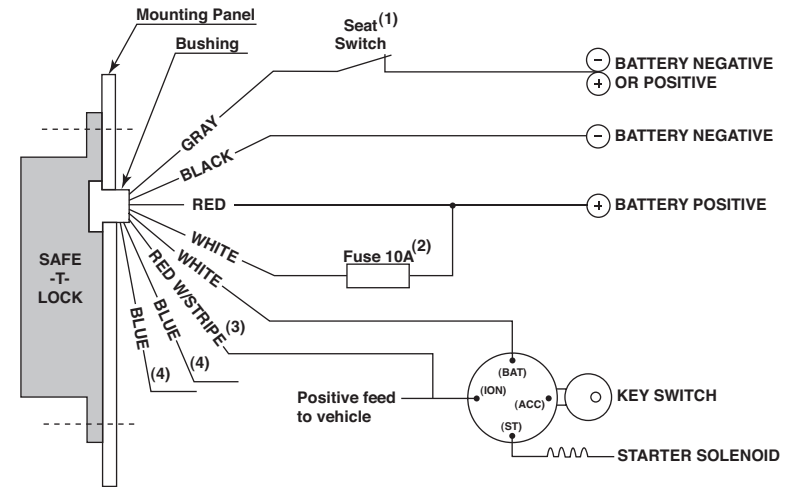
Mounting Panel

Bushing

Seat$^{(1)}$ Switch

− BATTERY NEGATIVE
+ OR POSITIVE

− BATTERY NEGATIVE

+ BATTERY POSITIVE

SAFE -T- LOCK

GRAY

BLACK

RED

WHITE

WHITE

RED W/STRIPE (3)

BLUE (4)

BLUE (4)

Fuse 10A$^{(2)}$

(BAT)

(ION)

(ACC)

(ST)

KEY SWITCH

Positive feed to vehicle

STARTER SOLENOID